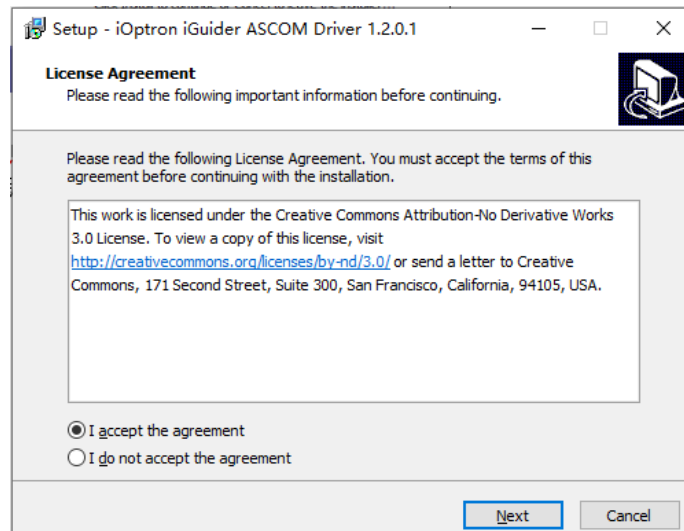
Setup - iOptron iGuider ASCOM Driver 1.2.0.1

License Agreement
Please read the following important information before continuing.

Please read the following License Agreement. You must accept the terms of this agreement before continuing with the installation.

This work is licensed under the Creative Commons Attribution-No Derivative Works 3.0 License. To view a copy of this license, visit http://creativecommons.org/licenses/by-nd/3.0/ or send a letter to Creative Commons, 171 Second Street, Suite 300, San Francisco, California, 94105, USA.

I accept the agreement
I do not accept the agreement

Next
Cancel